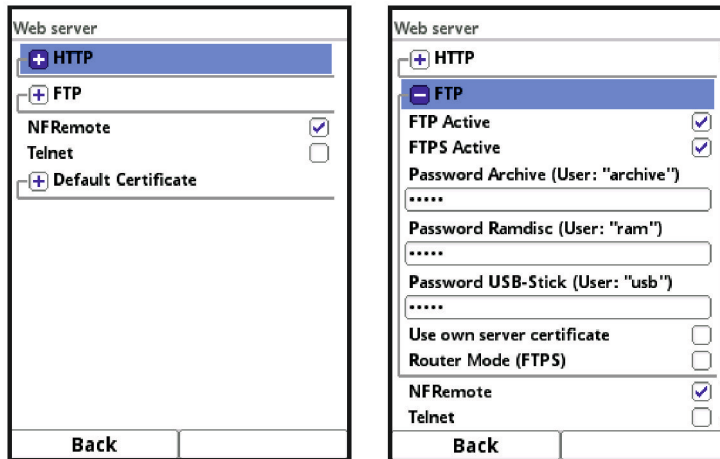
Web server
HTTP
FTP
NFRemote
Telnet
Default Certificate
Back

Web server
HTTP
FTP
FTP Active
FTPS Active
Password Archive (User: "archive")
•••••
Password Ramdisc (User: "ram")
•••••
Password USB-Stick (User: "usb")
•••••
Use own server certificate
Router Mode (FTPS)
NFRemote
Telnet
Back